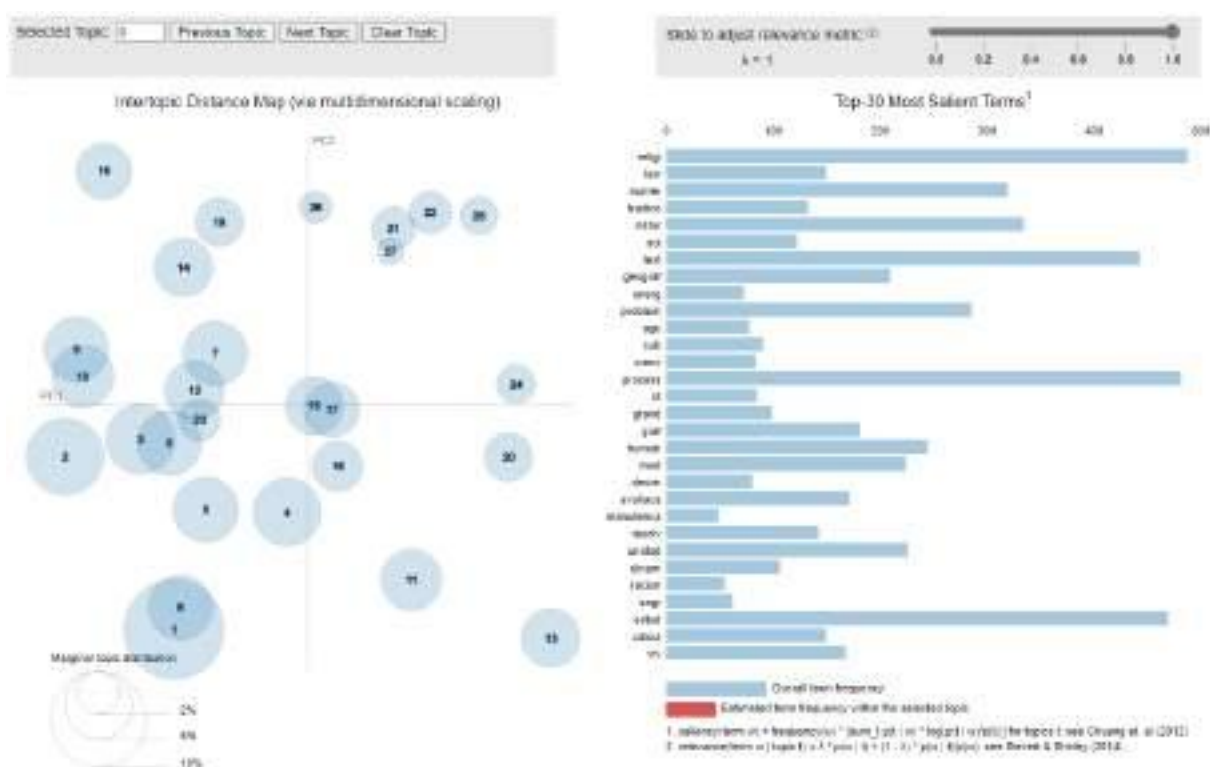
Selected Topic: 0 Previous Topic Next Topic Clear Topic

Slide to adjust relevance metric:
λ = 1
0.0 0.2 0.4 0.6 0.8 1.0

Intertopic Distance Map (via multidimensional scaling)

PC2
PC1

16 19 26 21 22 25 27 14 9 7 18 12 24 23 15 17 3 5 2 10 20 1 4 11 6 1 13

Marginal topic distribution
2%
5%
10%

Top-30 Most Salient Terms$^1$

0 100 200 300 400 500

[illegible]
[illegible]
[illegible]
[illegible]
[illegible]
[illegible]
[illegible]
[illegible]
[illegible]
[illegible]
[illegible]
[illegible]
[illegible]
process
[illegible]
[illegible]
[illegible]
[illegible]
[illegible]
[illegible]
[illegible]
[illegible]
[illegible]
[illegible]
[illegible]
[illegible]
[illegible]
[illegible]
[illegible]
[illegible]

Overall term frequency
Estimated term frequency within the selected topic

1. saliency(term w) = frequency(w) * [sum_t p(t | w) * log(p(t | w)/p(t))] for topics t; see Chuang et. al (2012)
2. relevance(term w | topic t) = λ * p(w | t) + (1 - λ) * p(w | t)/p(w); see Sievert & Shirley (2014)